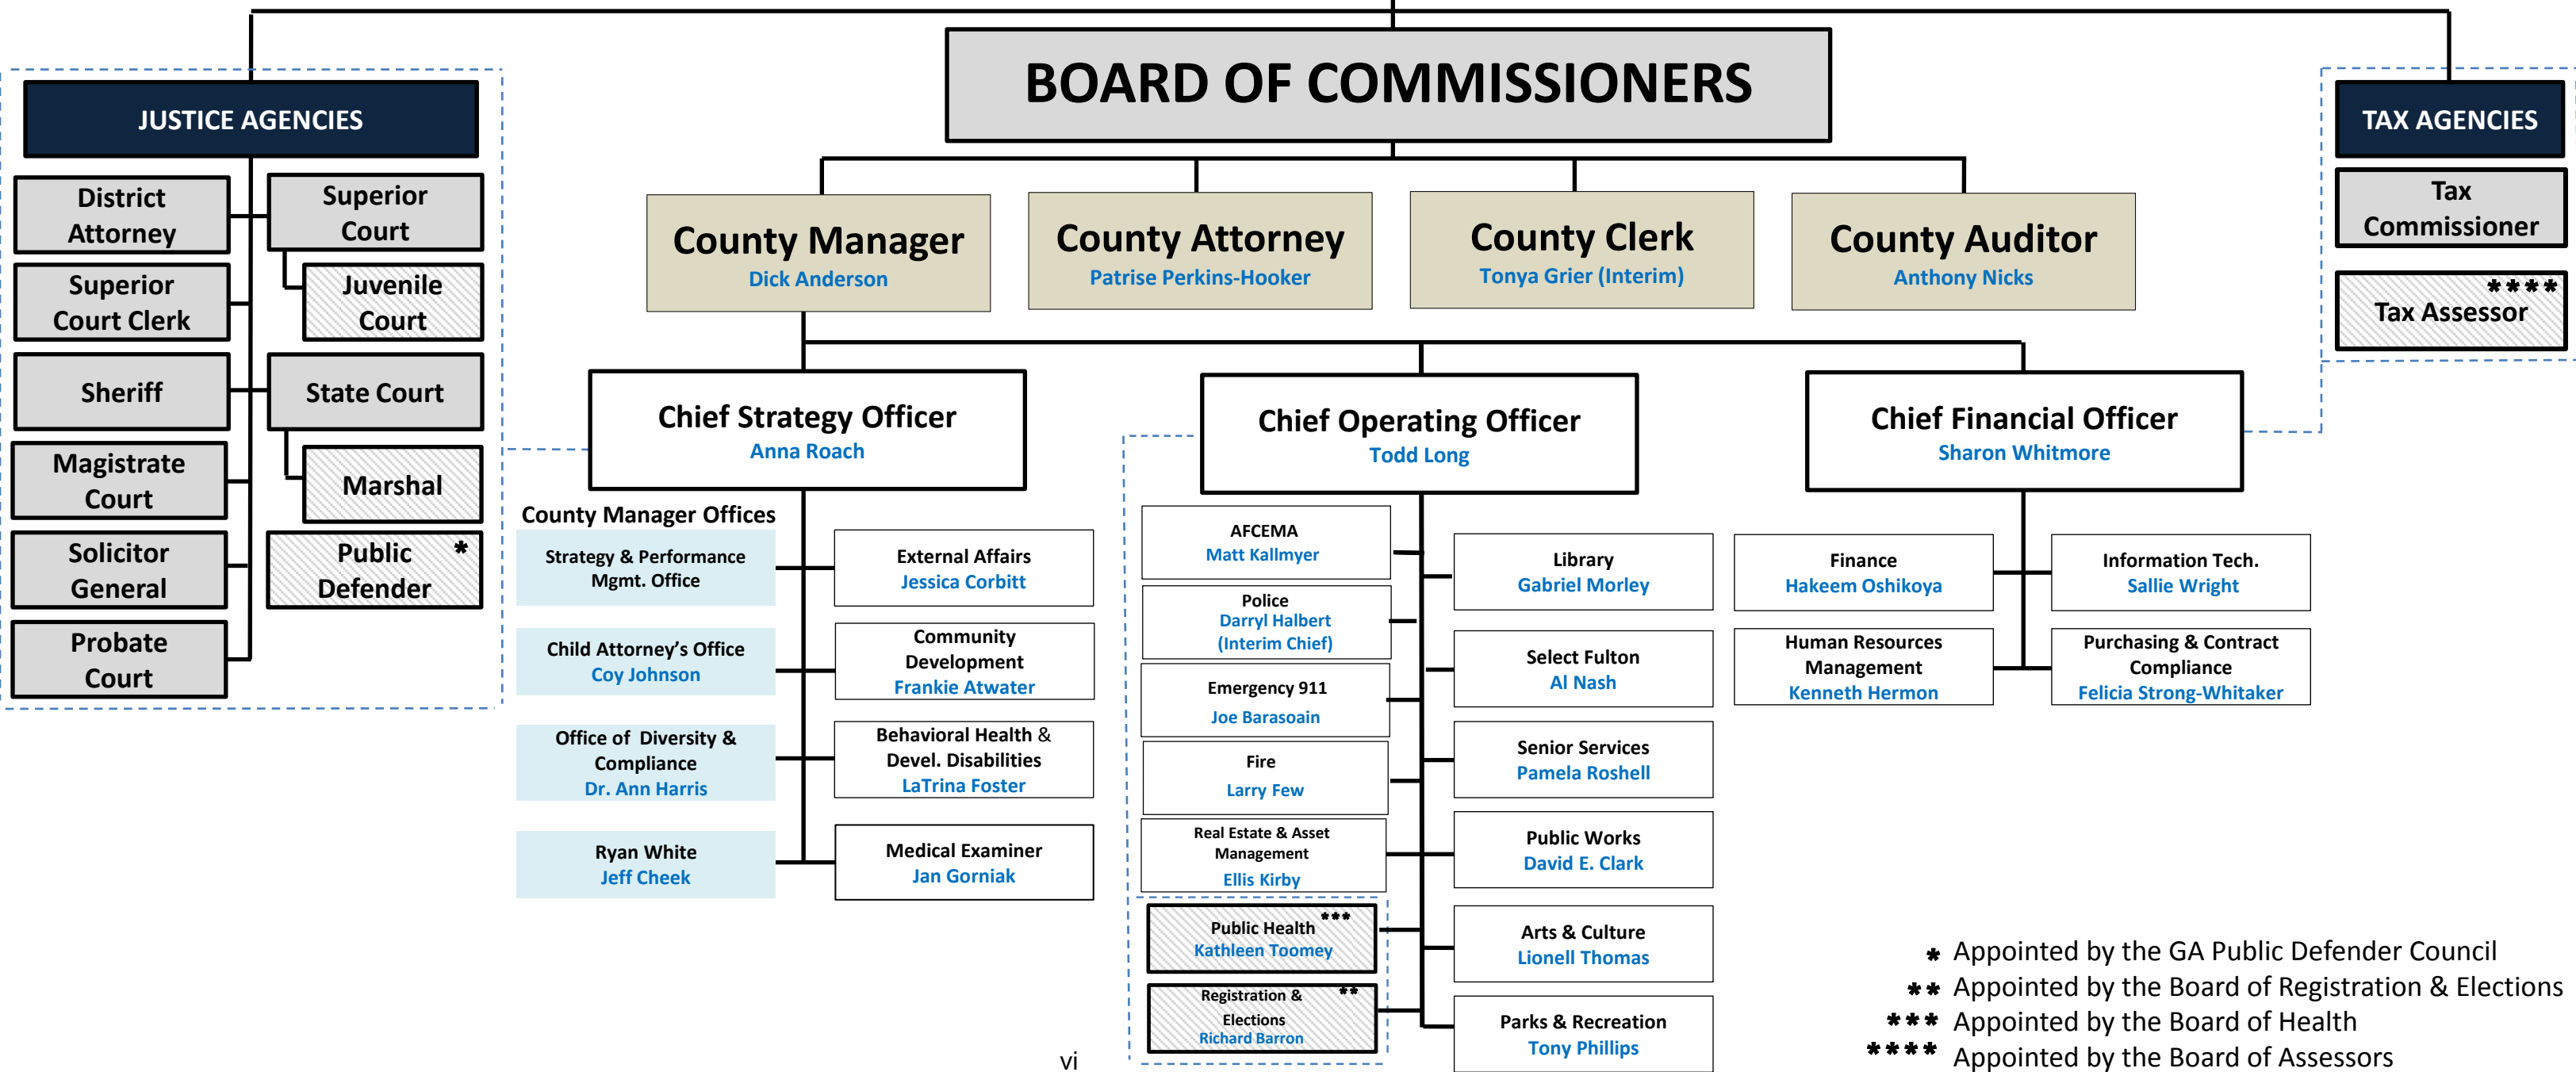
BOARD OF COMMISSIONERS

JUSTICE AGENCIES

District Attorney

Superior Court

Superior Court Clerk

Juvenile Court

Sheriff

State Court

Magistrate Court

Marshal

Solicitor General

Public Defender *

Probate Court

TAX AGENCIES

Tax Commissioner

Tax Assessor ****

County Manager
Dick Anderson

County Attorney
Patrise Perkins-Hooker

County Clerk
Tonya Grier (Interim)

County Auditor
Anthony Nicks

Chief Strategy Officer
Anna Roach

Chief Operating Officer
Todd Long

Chief Financial Officer
Sharon Whitmore

County Manager Offices

Strategy & Performance Mgmt. Office

Child Attorney's Office
Coy Johnson

Office of Diversity & Compliance
Dr. Ann Harris

Ryan White
Jeff Cheek

External Affairs
Jessica Corbitt

Community Development
Frankie Atwater

Behavioral Health & Devel. Disabilities
LaTrina Foster

Medical Examiner
Jan Gorniak

AFCEMA
Matt Kallmyer

Police
Darryl Halbert
(Interim Chief)

Emergency 911
Joe Barasoain

Fire
Larry Few

Real Estate & Asset Management
Ellis Kirby

Public Health ***
Kathleen Toomey

Registration & Elections **
Richard Barron

Library
Gabriel Morley

Select Fulton
Al Nash

Senior Services
Pamela Roshell

Public Works
David E. Clark

Arts & Culture
Lionell Thomas

Parks & Recreation
Tony Phillips

Finance
Hakeem Oshikoya

Information Tech.
Sallie Wright

Human Resources Management
Kenneth Hermon

Purchasing & Contract Compliance
Felicia Strong-Whitaker

* Appointed by the GA Public Defender Council
** Appointed by the Board of Registration & Elections
*** Appointed by the Board of Health
**** Appointed by the Board of Assessors

vi